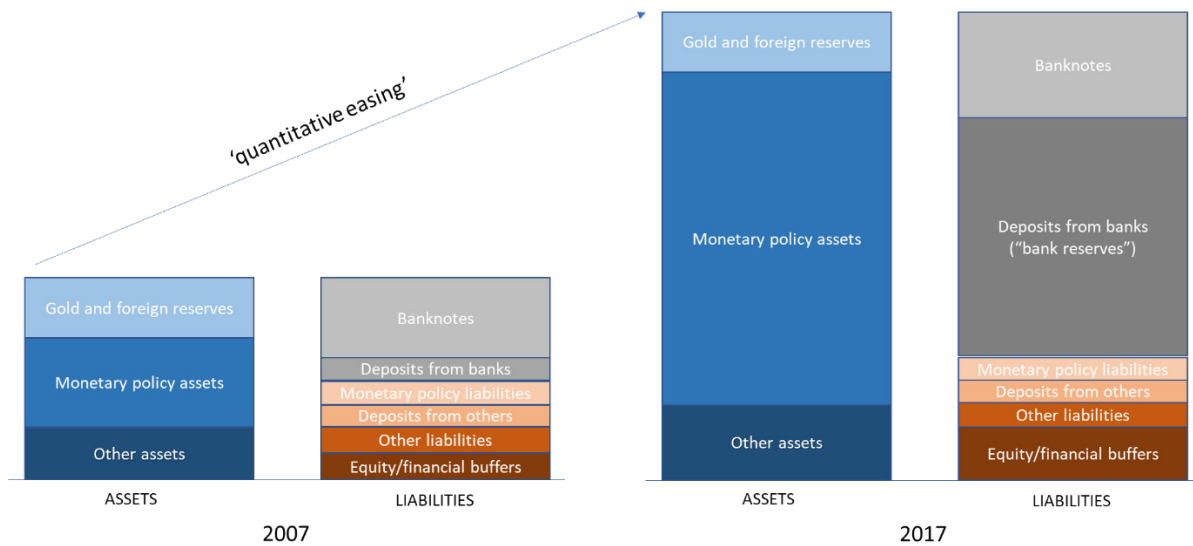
'quantitative easing'

Gold and foreign reserves

Monetary policy assets

Other assets

ASSETS

Banknotes

Deposits from banks

Monetary policy liabilities

Deposits from others

Other liabilities

Equity/financial buffers

LIABILITIES

2007

Gold and foreign reserves

Monetary policy assets

Other assets

ASSETS

Banknotes

Deposits from banks ("bank reserves")

Monetary policy liabilities

Deposits from others

Other liabilities

Equity/financial buffers

LIABILITIES

2017